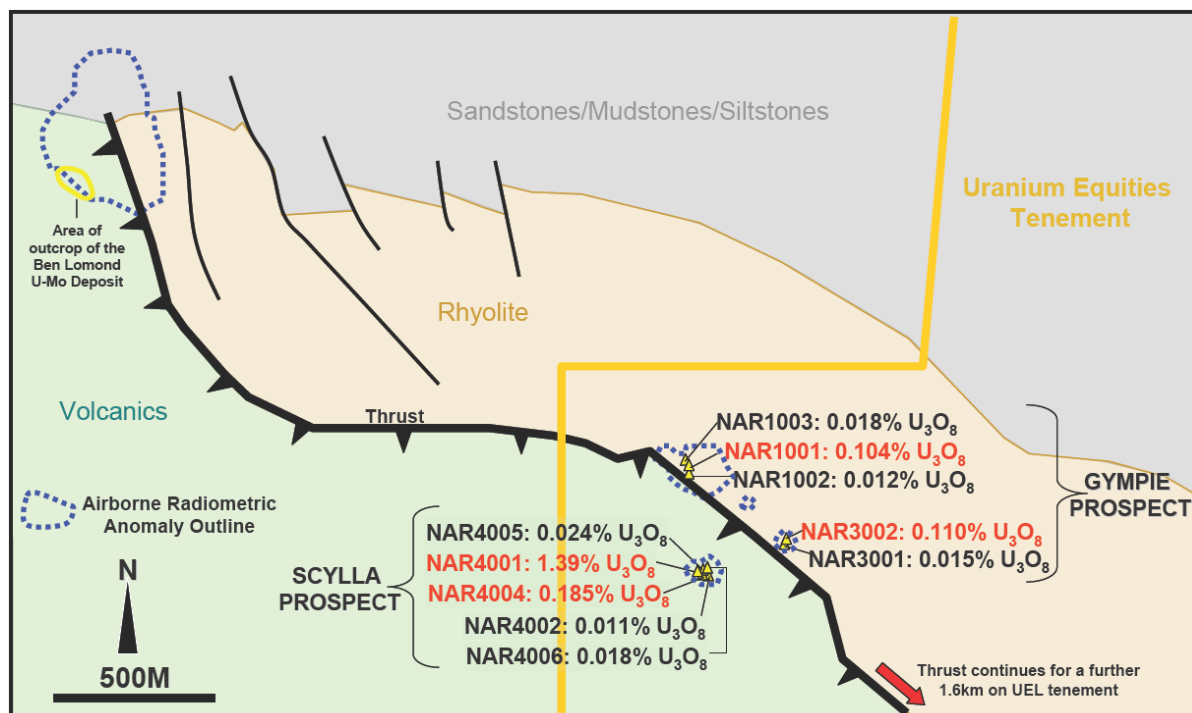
Sandstones/Mudstones/Siltstones

Uranium Equities Tenement

Area of outcrop of the Ben Lomond U-Mo Deposit

Rhyolite

Volcanics

Thrust

NAR1003: 0.018% $U_3O_8$
NAR1001: 0.104% $U_3O_8$
NAR1002: 0.012% $U_3O_8$

GYMPIE PROSPECT

Airborne Radiometric Anomaly Outline

NAR3002: 0.110% $U_3O_8$
NAR3001: 0.015% $U_3O_8$

SCYLLA PROSPECT

NAR4005: 0.024% $U_3O_8$
NAR4001: 1.39% $U_3O_8$
NAR4004: 0.185% $U_3O_8$
NAR4002: 0.011% $U_3O_8$
NAR4006: 0.018% $U_3O_8$

N

500M

Thrust continues for a further 1.6km on UEL tenement